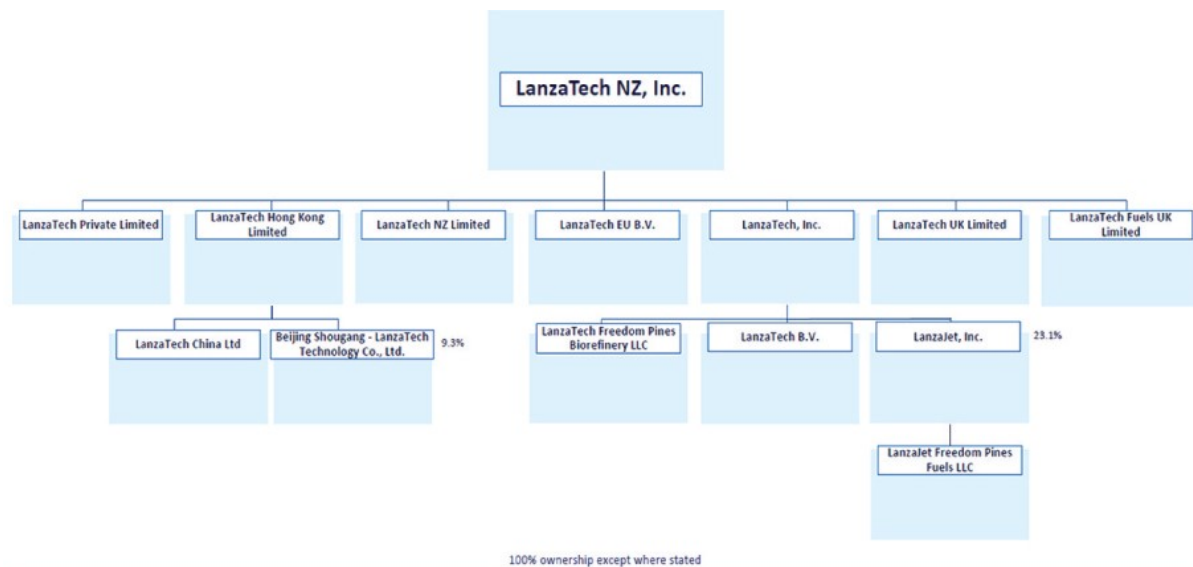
LanzaTech NZ, Inc.

LanzaTech Private Limited

LanzaTech Hong Kong Limited

LanzaTech NZ Limited

LanzaTech EU B.V.

LanzaTech, Inc.

LanzaTech UK Limited

LanzaTech Fuels UK Limited

LanzaTech China Ltd

Beijing Shougang - LanzaTech Technology Co., Ltd.

9.3%

LanzaTech Freedom Pines Biorefinery LLC

LanzaTech B.V.

LanzaJet, Inc.

23.1%

LanzaJet Freedom Pines Fuels LLC

100% ownership except where stated